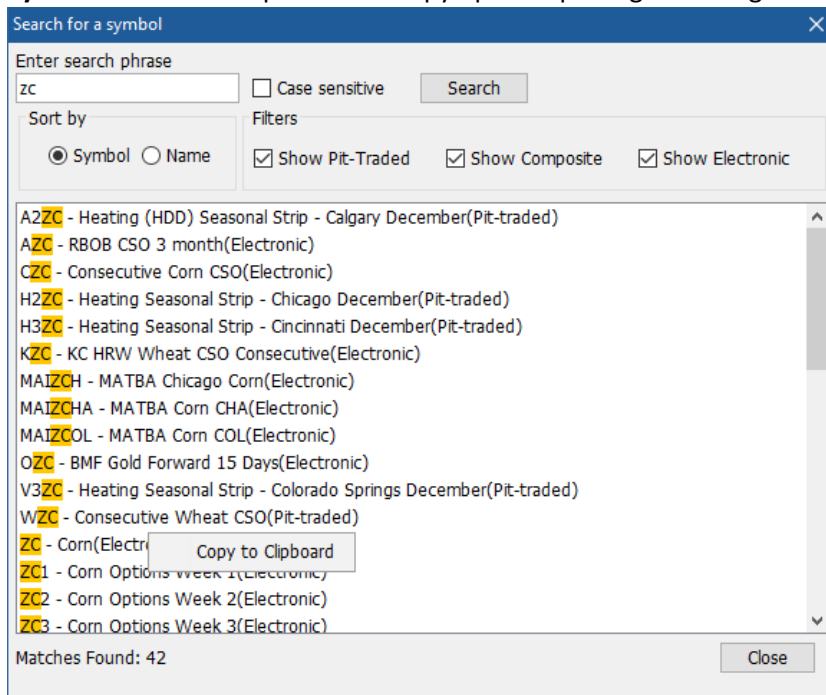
Search for a symbol

Enter search phrase

zc

Case sensitive

Search

Sort by

Symbol

Name

Filters

Show Pit-Traded

Show Composite

Show Electronic

A2ZC - Heating (HDD) Seasonal Strip - Calgary December(Pit-traded)
AZC - RBOB CSO 3 month(Electronic)
CZC - Consecutive Corn CSO(Electronic)
H2ZC - Heating Seasonal Strip - Chicago December(Pit-traded)
H3ZC - Heating Seasonal Strip - Cincinnati December(Pit-traded)
KZC - KC HRW Wheat CSO Consecutive(Electronic)
MAIZCH - MATBA Chicago Corn(Electronic)
MAIZCHA - MATBA Corn CHA(Electronic)
MAIZCOL - MATBA Corn COL(Electronic)
OZC - BMF Gold Forward 15 Days(Electronic)
V3ZC - Heating Seasonal Strip - Colorado Springs December(Pit-traded)
WZC - Consecutive Wheat CSO(Pit-traded)
ZC - Corn(Electr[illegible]
ZC1 - Corn Options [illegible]
ZC2 - Corn Options Week 2(Electronic)
ZC3 - Corn Options Week 3(Electronic)

Copy to Clipboard

Matches Found: 42

Close